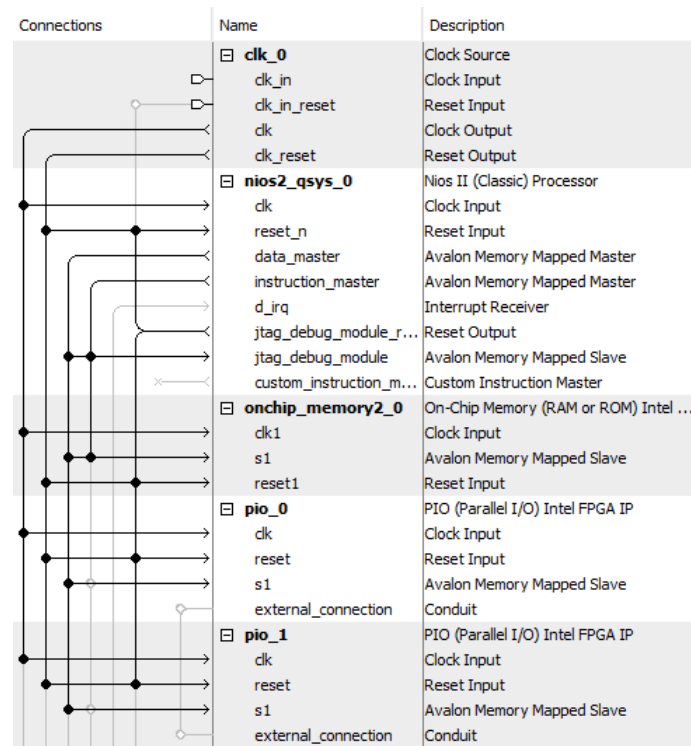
| Connections | Name | Description |
|---|---|---|
| | ⊟ clk_0 | Clock Source |
| | clk_in | Clock Input |
| | clk_in_reset | Reset Input |
| | clk | Clock Output |
| | clk_reset | Reset Output |
| | ⊟ nios2_qsys_0 | Nios II (Classic) Processor |
| | clk | Clock Input |
| | reset_n | Reset Input |
| | data_master | Avalon Memory Mapped Master |
| | instruction_master | Avalon Memory Mapped Master |
| | d_irq | Interrupt Receiver |
| | jtag_debug_module_r... | Reset Output |
| | jtag_debug_module | Avalon Memory Mapped Slave |
| | custom_instruction_m... | Custom Instruction Master |
| | ⊟ onchip_memory2_0 | On-Chip Memory (RAM or ROM) Intel ... |
| | clk1 | Clock Input |
| | s1 | Avalon Memory Mapped Slave |
| | reset1 | Reset Input |
| | ⊟ pio_0 | PIO (Parallel I/O) Intel FPGA IP |
| | clk | Clock Input |
| | reset | Reset Input |
| | s1 | Avalon Memory Mapped Slave |
| | external_connection | Conduit |
| | ⊟ pio_1 | PIO (Parallel I/O) Intel FPGA IP |
| | clk | Clock Input |
| | reset | Reset Input |
| | s1 | Avalon Memory Mapped Slave |
| | external_connection | Conduit |